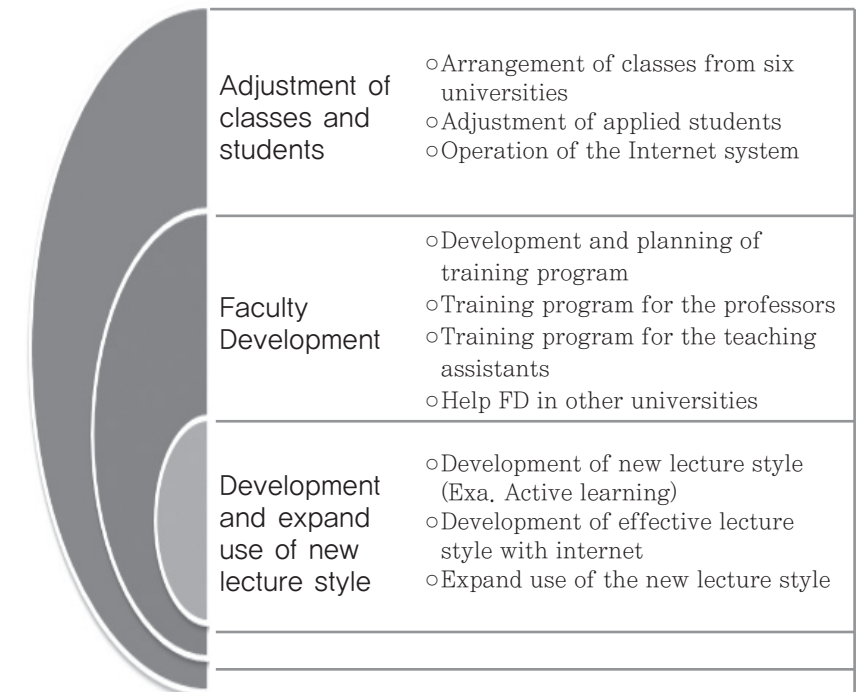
Adjustment of classes and students

○Arrangement of classes from six universities
○Adjustment of applied students
○Operation of the Internet system

Faculty Development

○Development and planning of training program
○Training program for the professors
○Training program for the teaching assistants
○Help FD in other universities

Development and expand use of new lecture style

○Development of new lecture style (Exa. Active learning)
○Development of effective lecture style with internet
○Expand use of the new lecture style